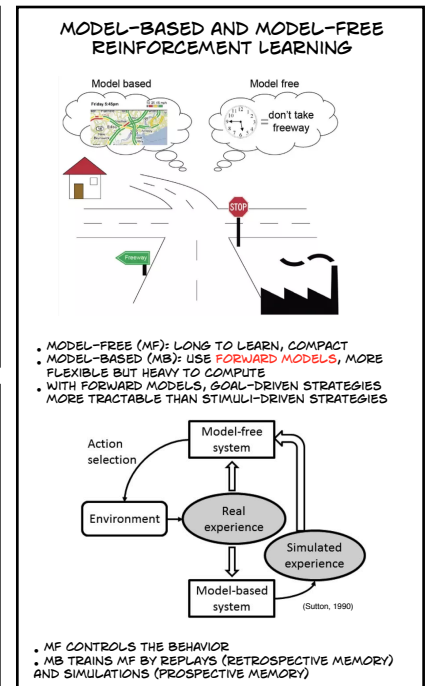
MODEL-BASED AND MODEL-FREE REINFORCEMENT LEARNING

Model based

Friday 5:40pm

Model free

= don't take freeway

STOP

Freeway

• MODEL-FREE (MF): LONG TO LEARN, COMPACT
• MODEL-BASED (MB): USE FORWARD MODELS, MORE FLEXIBLE BUT HEAVY TO COMPUTE
• WITH FORWARD MODELS, GOAL-DRIVEN STRATEGIES MORE TRACTABLE THAN STIMULI-DRIVEN STRATEGIES

Action selection

Model-free system

Environment

Real experience

Simulated experience

Model-based system

(Sutton, 1990)

• MF CONTROLS THE BEHAVIOR
• MB TRAINS MF BY REPLAYS (RETROSPECTIVE MEMORY) AND SIMULATIONS (PROSPECTIVE MEMORY)